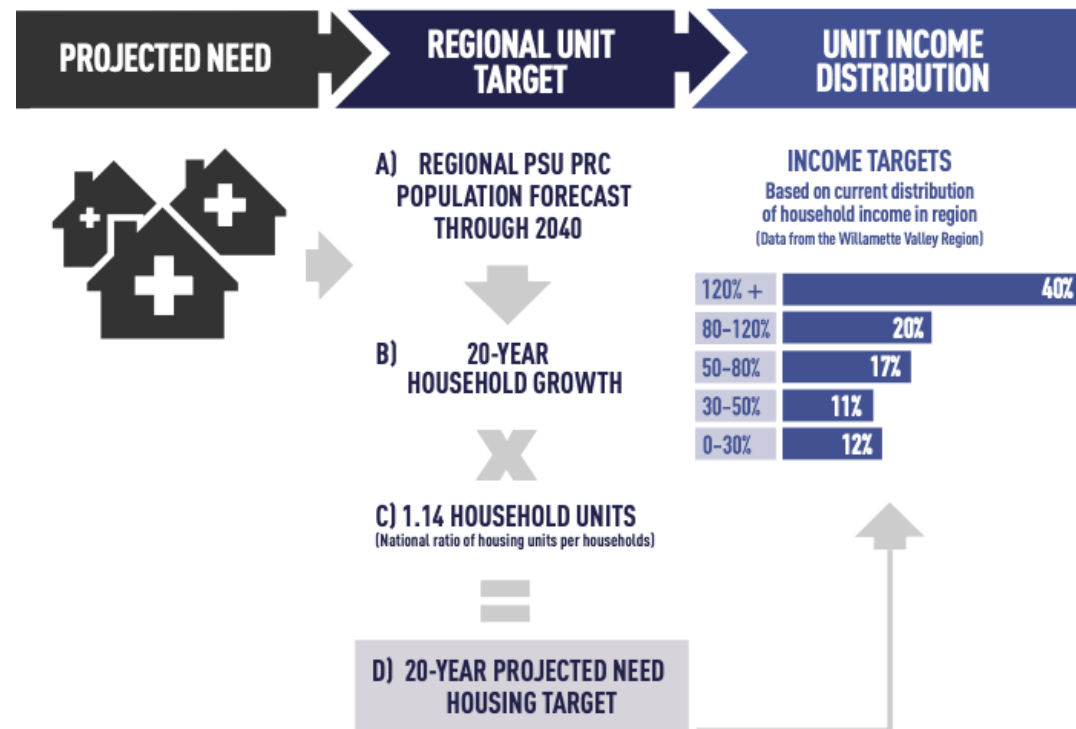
PROJECTED NEED

REGIONAL UNIT TARGET

UNIT INCOME DISTRIBUTION

A) REGIONAL PSU PRC POPULATION FORECAST THROUGH 2040

B) 20-YEAR HOUSEHOLD GROWTH

X

C) 1.14 HOUSEHOLD UNITS
(National ratio of housing units per households)

=

D) 20-YEAR PROJECTED NEED HOUSING TARGET

INCOME TARGETS
Based on current distribution of household income in region
(Data from the Willamette Valley Region)

| | |
|---|---|
| 120% + | 40% |
| 80-120% | 20% |
| 50-80% | 17% |
| 30-50% | 11% |
| 0-30% | 12% |